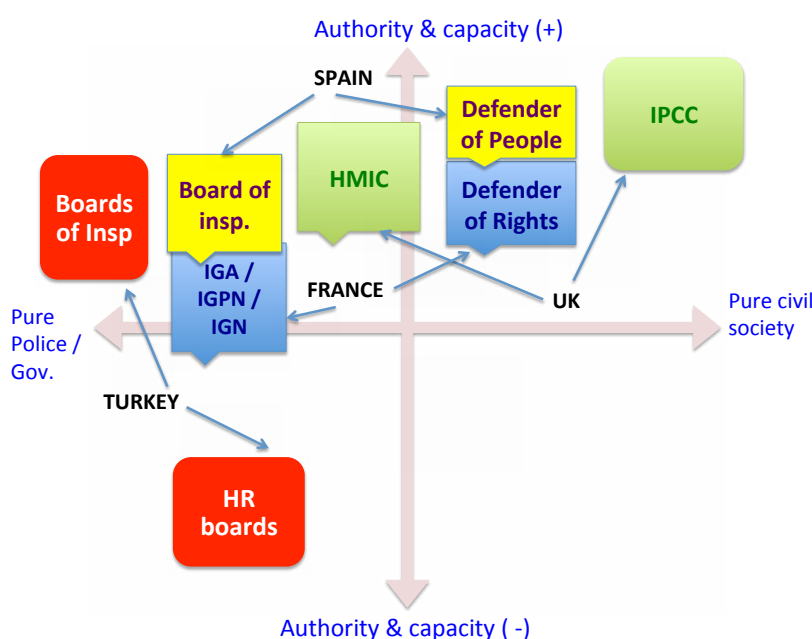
Authority & capacity (+)

SPAIN

Defender of People

IPCC

HMIC

Boards of Insp

Board of insp.

Defender of Rights

IGA / IGPN / IGN

FRANCE

UK

Pure Police / Gov.

Pure civil society

TURKEY

HR boards

Authority & capacity ( -)